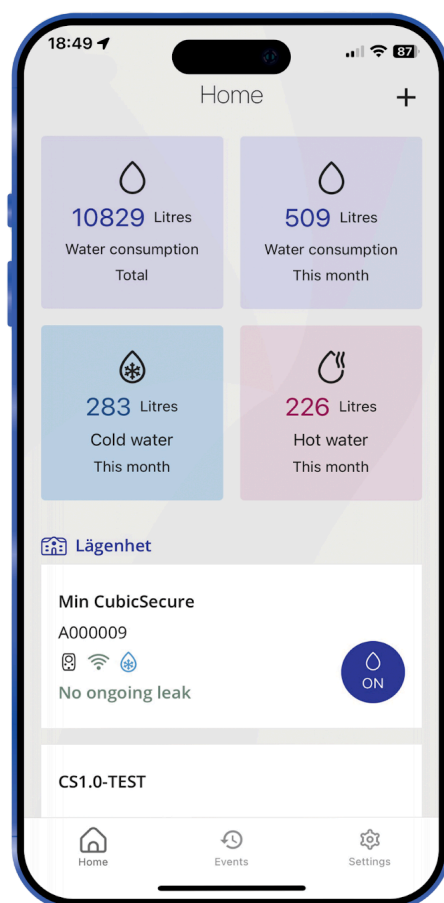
18:49

87

Home

+

10829 Litres
Water consumption
Total

509 Litres
Water consumption
This month

283 Litres
Cold water
This month

226 Litres
Hot water
This month

Lägenhet

Min CubicSecure
A000009
No ongoing leak

ON

CS1.0-TEST

Home
Events
Settings